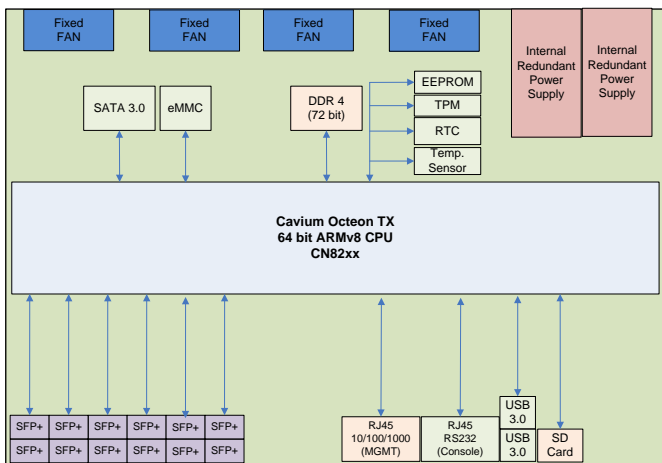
Fixed FAN

Fixed FAN

Fixed FAN

Fixed FAN

Internal Redundant Power Supply

Internal Redundant Power Supply

SATA 3.0

eMMC

DDR 4 (72 bit)

EEPROM

TPM

RTC

Temp. Sensor

Cavium Octeon TX
64 bit ARMv8 CPU
CN82xx

| SFP+ | SFP+ | SFP+ | SFP+ | SFP+ | SFP+ |
|---|---|---|---|---|---|
| SFP+ | SFP+ | SFP+ | SFP+ | SFP+ | SFP+ |

RJ45 10/100/1000 (MGMT)

RJ45 RS232 (Console)

USB 3.0

USB 3.0

SD Card